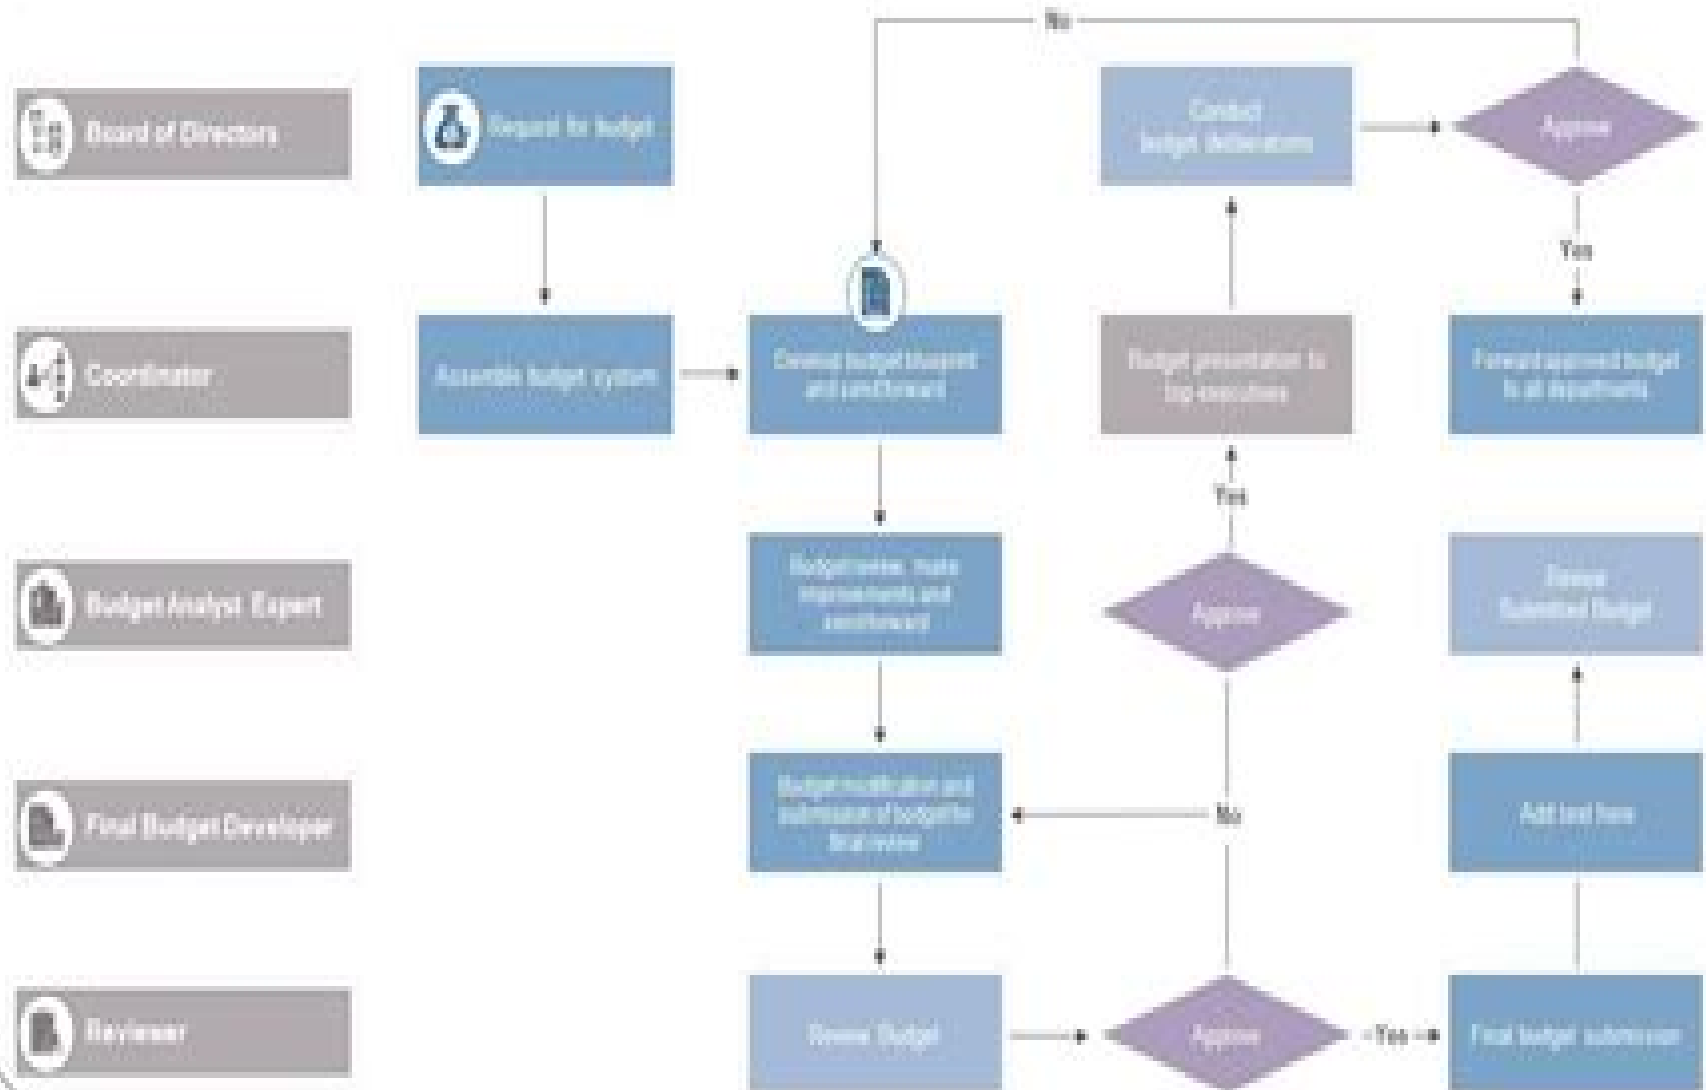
Board of Directors

Coordinator

Budget Analyst Expert

Final Budget Developer

Reviewer

Request for budget

Assemble budget system

Develop budget blueprint and send forward

Budget review, make improvements and send forward

Budget modification and submission of budget for final review

Review Budget

Approve

Yes

No

Approve

Yes

Budget presentation to top executives

Conduct budget deliberations

Approve

No

Yes

Forward approved budget to all departments

Review Submitted Budget

Add text here

Final budget submission